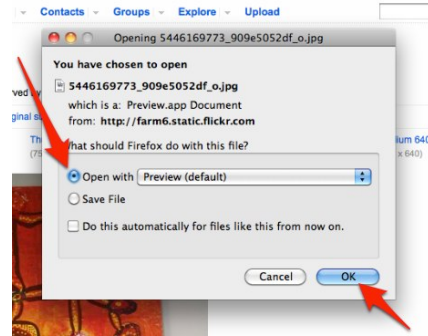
Contacts Groups Explore Upload

Opening 5446169773_909e5052df_o.jpg

You have chosen to open

5446169773_909e5052df_o.jpg

which is a: Preview.app Document

from: http://farm6.static.flickr.com

What should Firefox do with this file?

Open with Preview (default)

Save File

Do this automatically for files like this from now on.

Cancel OK

ved b

ginal s

Th

(7

lium 640

x 640)